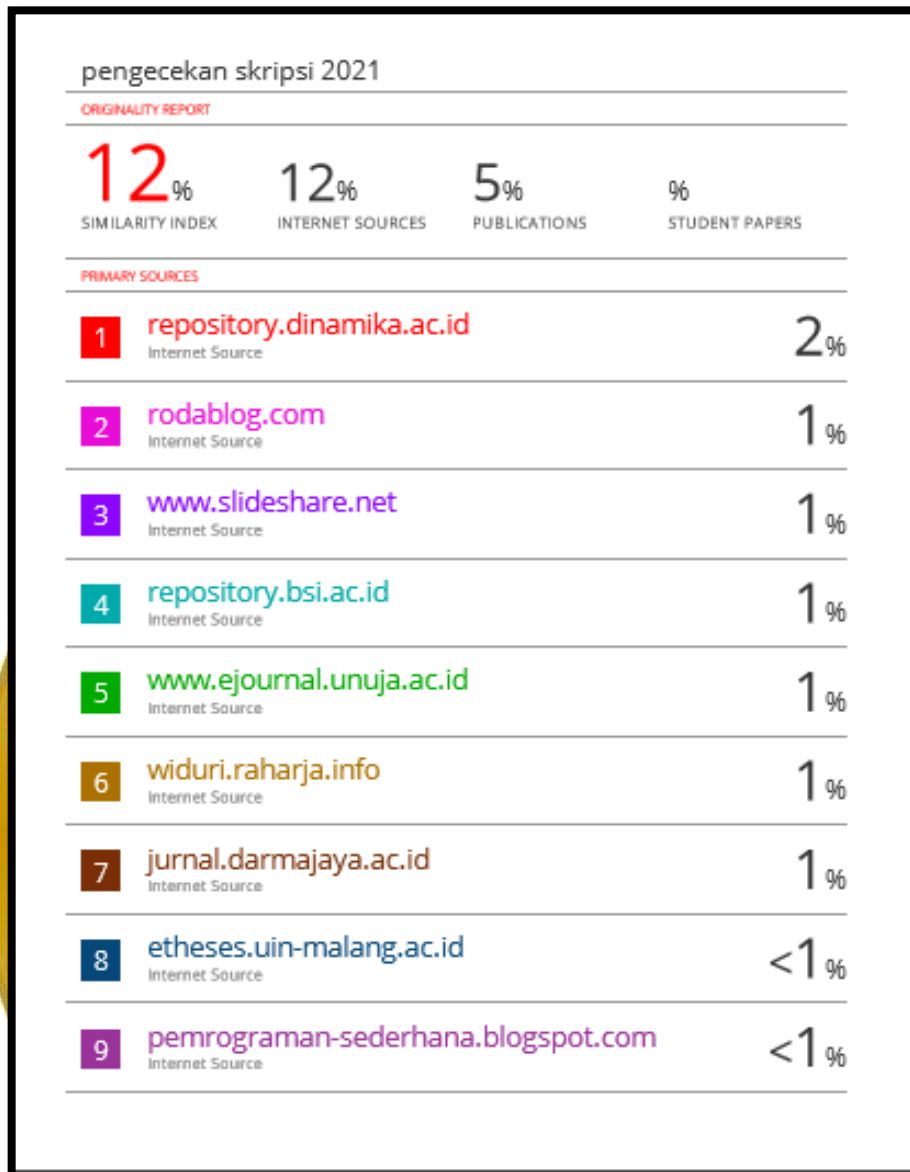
pengecekan skripsi 2021

ORIGINALITY REPORT

| 12% | 12% | 5% | % |
|---|---|---|---|
| SIMILARITY INDEX | INTERNET SOURCES | PUBLICATIONS | STUDENT PAPERS |

PRIMARY SOURCES

| | | |
|---|---|---|
| 1 | repository.dinamika.ac.id<br>Internet Source | 2% |
| 2 | rodablog.com<br>Internet Source | 1% |
| 3 | www.slideshare.net<br>Internet Source | 1% |
| 4 | repository.bsi.ac.id<br>Internet Source | 1% |
| 5 | www.ejournal.unuja.ac.id<br>Internet Source | 1% |
| 6 | widuri.raharja.info<br>Internet Source | 1% |
| 7 | jurnal.darmajaya.ac.id<br>Internet Source | 1% |
| 8 | etheses.uin-malang.ac.id<br>Internet Source | <1% |
| 9 | pemrograman-sederhana.blogspot.com<br>Internet Source | <1% |